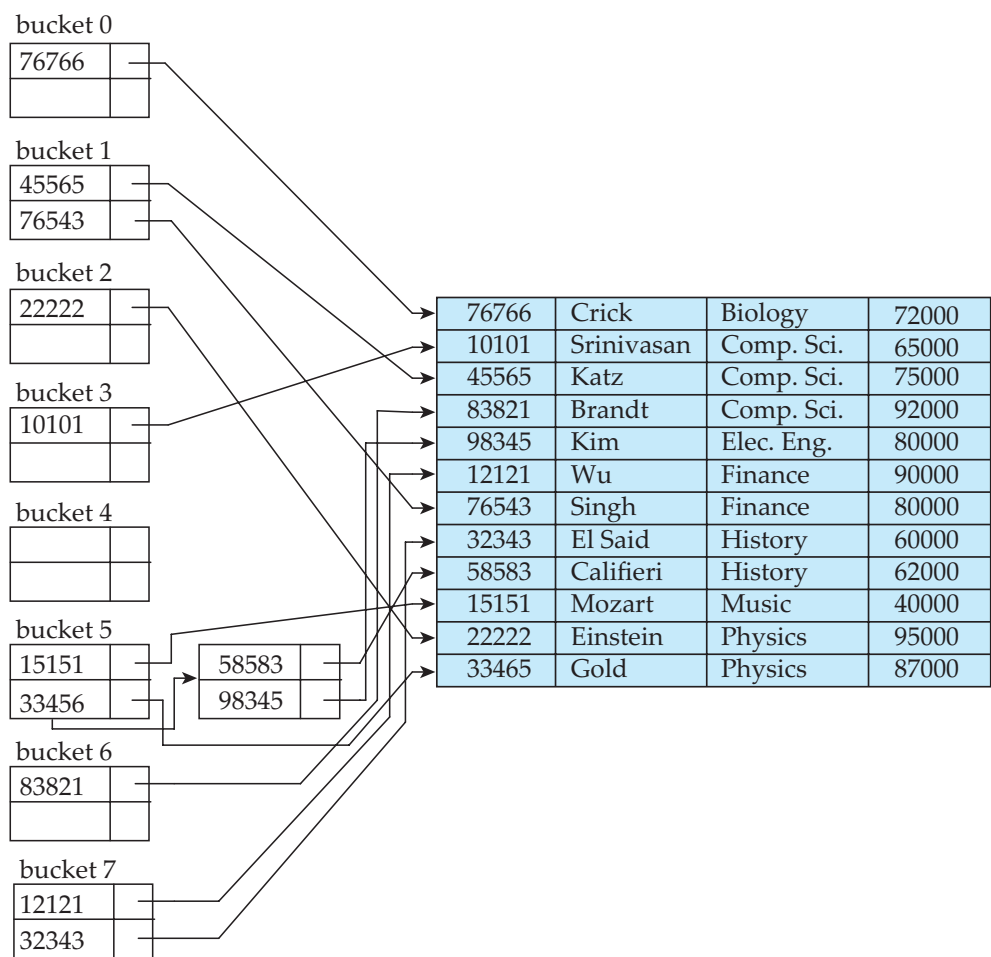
bucket 0
76766

bucket 1
45565
76543

bucket 2
22222

bucket 3
10101

bucket 4

bucket 5
15151
33456

58583
98345

bucket 6
83821

bucket 7
12121
32343

| 76766 | Crick | Biology | 72000 |
|---|---|---|---|
| 10101 | Srinivasan | Comp. Sci. | 65000 |
| 45565 | Katz | Comp. Sci. | 75000 |
| 83821 | Brandt | Comp. Sci. | 92000 |
| 98345 | Kim | Elec. Eng. | 80000 |
| 12121 | Wu | Finance | 90000 |
| 76543 | Singh | Finance | 80000 |
| 32343 | El Said | History | 60000 |
| 58583 | Califieri | History | 62000 |
| 15151 | Mozart | Music | 40000 |
| 22222 | Einstein | Physics | 95000 |
| 33465 | Gold | Physics | 87000 |